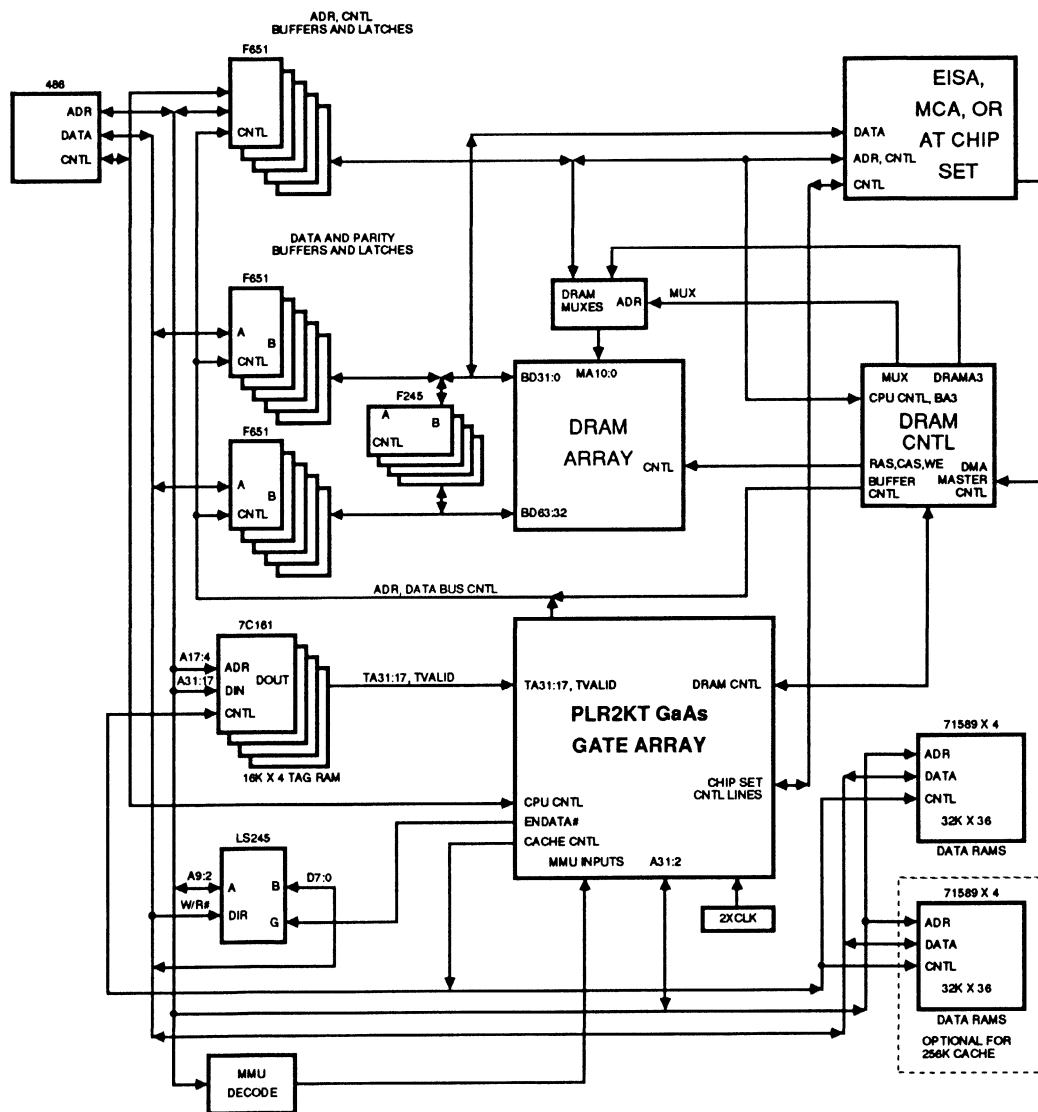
ADR, CNTL
BUFFERS AND LATCHES

486
ADR
DATA
CNTL

F651
CNTL

EISA, MCA, OR AT CHIP SET
DATA
ADR, CNTL
CNTL

DATA AND PARITY
BUFFERS AND LATCHES

F651
A
B
CNTL

DRAM MUXES
ADR
MUX

F245
A
B
CNTL

BD31:0
MA10:0

DRAM ARRAY
CNTL

BD63:32

F651
A
B
CNTL

MUX
DRAMA3
CPU CNTL, BA3
DRAM CNTL
RAS,CAS,WE
BUFFER CNTL
DMA MASTER CNTL

ADR, DATA BUS CNTL

7C161
A17:4
A31:17
ADR
DIN
DOUT
CNTL
16K X 4 TAG RAM

TA31:17, TVALID

TA31:17, TVALID
DRAM CNTL
PLR2KT GaAs
GATE ARRAY
CHIP SET CNTL LINES
CPU CNTL
ENDATA#
CACHE CNTL
MMU INPUTS
A31:2

71589 X 4
ADR
DATA
CNTL
32K X 36
DATA RAMS

LS245
A9:2
W/R#
A
B
DIR
G
D7:0

2XCLK

71589 X 4
ADR
DATA
CNTL
32K X 36
DATA RAMS
OPTIONAL FOR 256K CACHE

MMU DECODE